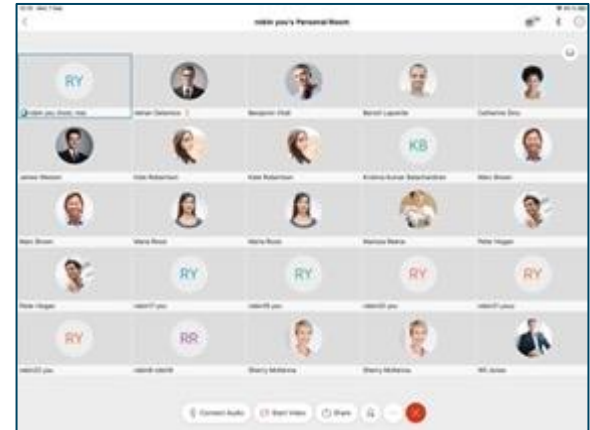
robin you's Personal Room

RY

robin you (host, me)

Adrian Delamico

Benjamin Vhall

Benoit Lapointe

Catherine Sinu

James Weston

Kate Robertson

Kate Robertson

KB

Krishna Kumar Balachandran

Marc Brown

Marc Brown

Maria Rossi

Maria Rossi

Mariusz Ikeda

Peter Hogan

Peter Hogan

RY

robin17 you

RY

robin18 you

RY

robin20 you

RY

robin21 you

RY

robin22 you

RR

robin8 robin8

Sherry McKenna

Sherry McKenna

Wil Jones

Connect Audio

Start Video

Share